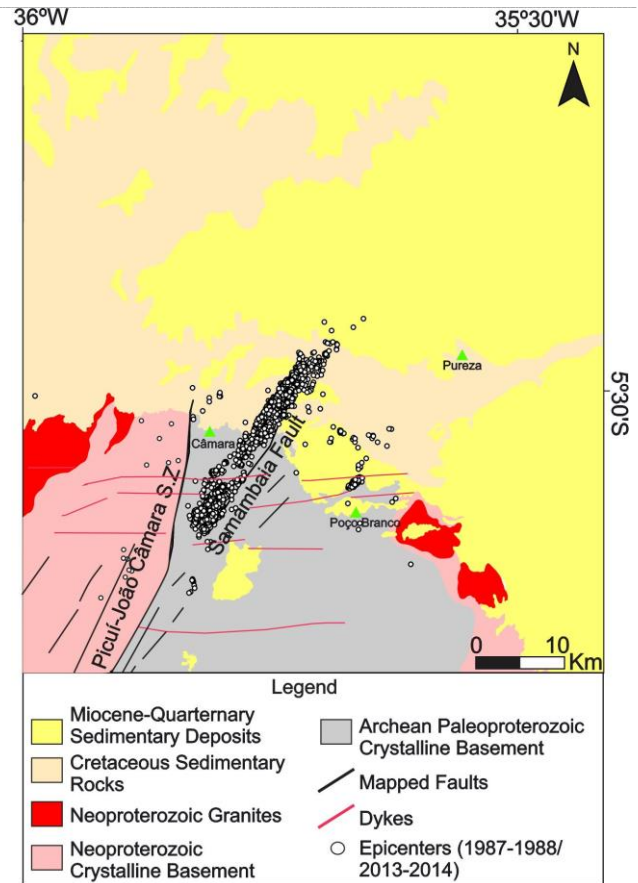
36ºW

35º30'W

N

Pureza

5º30'S

Câmara

Samambaia Fault

Picuí-João Câmara S.Z.

Poço Branco

0 10 Km

Legend

Miocene-Quarternary Sedimentary Deposits

Cretaceous Sedimentary Rocks

Neoproterozoic Granites

Neoproterozoic Crystalline Basement

Archean Paleoproterozoic Crystalline Basement

Mapped Faults

Dykes

Epicenters (1987-1988/ 2013-2014)